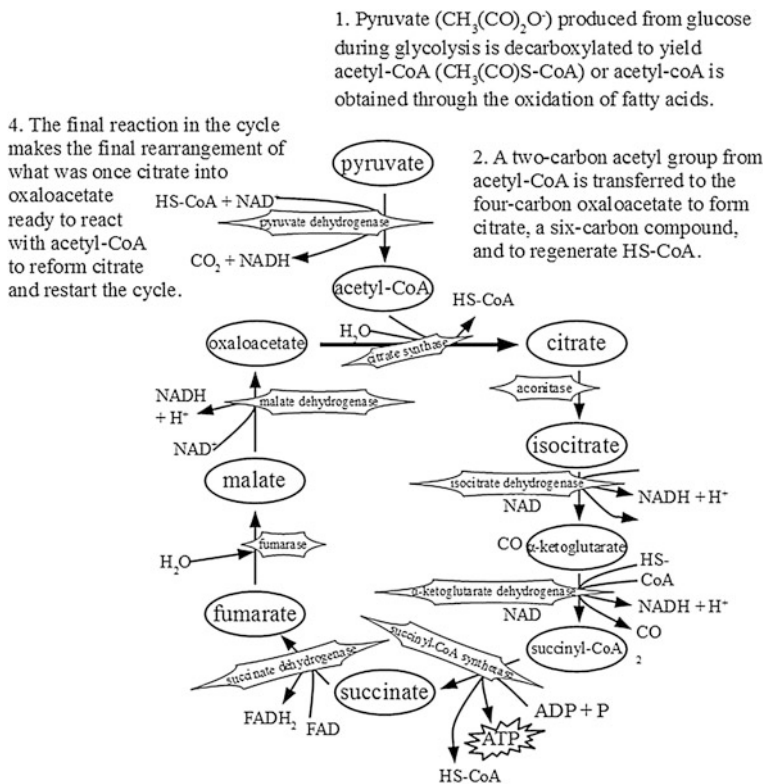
1. Pyruvate ($CH_3(CO)_2O^-$) produced from glucose during glycolysis is decarboxylated to yield acetyl-CoA ($CH_3(CO)S$-CoA) or acetyl-coA is obtained through the oxidation of fatty acids.

4. The final reaction in the cycle makes the final rearrangement of what was once citrate into oxaloacetate ready to react with acetyl-CoA to reform citrate and restart the cycle.

2. A two-carbon acetyl group from acetyl-CoA is transferred to the four-carbon oxaloacetate to form citrate, a six-carbon compound, and to regenerate HS-CoA.

pyruvate

HS-CoA + NAD

pyruvate dehydrogenase

$CO_2$ + NADH

acetyl-CoA

HS-CoA

$H_2O$

oxaloacetate

citrate synthase

citrate

aconitase

NADH + $H^+$

malate dehydrogenase

NAD

isocitrate

malate

isocitrate dehydrogenase

NADH + $H^+$

NAD

$CO_2$

α-ketoglutarate

HS-CoA

fumarase

$H_2O$

α-ketoglutarate dehydrogenase

NAD

NADH + $H^+$

fumarate

$CO_2$

succinyl-CoA

succinyl-CoA synthetase

succinate dehydrogenase

succinate

ADP + P

$FADH_2$

FAD

ATP

HS-CoA